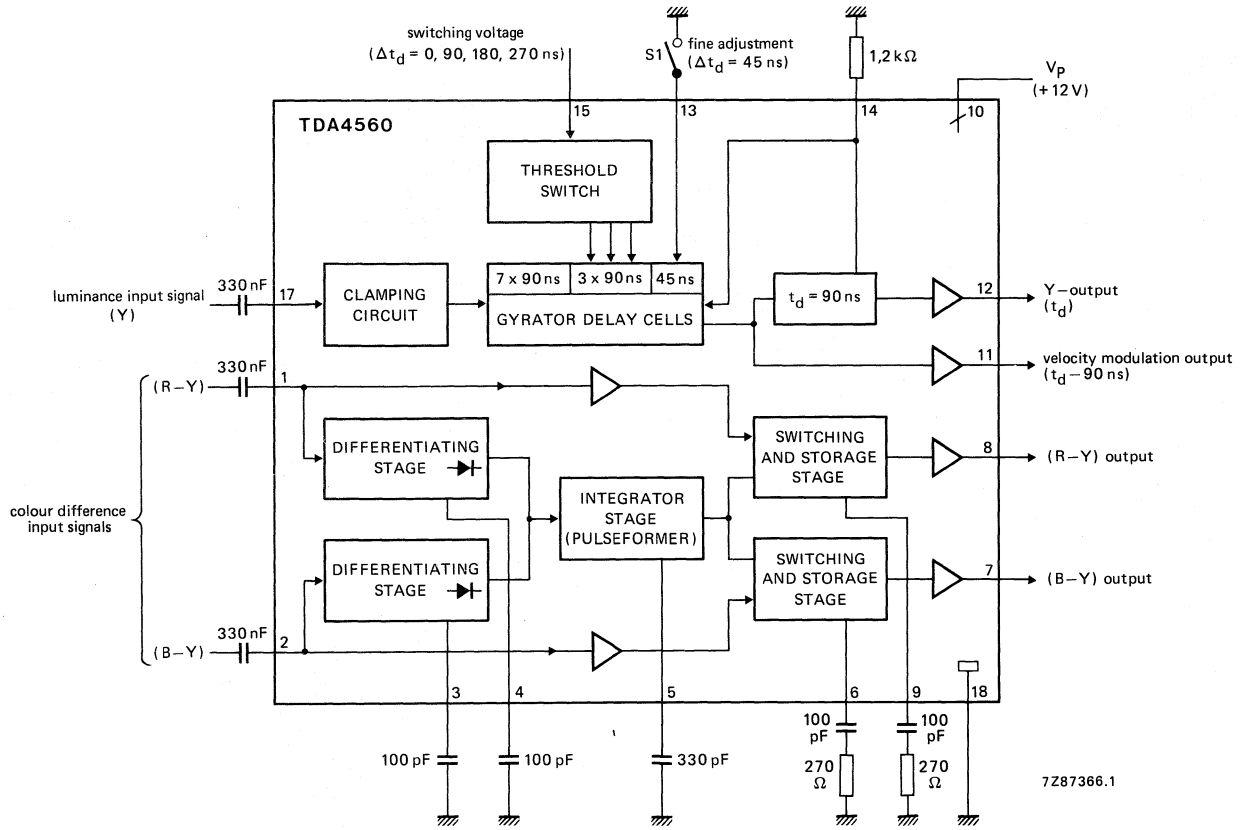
switching voltage
($\Delta t_d$ = 0, 90, 180, 270 ns)

S1

fine adjustment
($\Delta t_d$ = 45 ns)

1,2 kΩ

$V_P$
(+12 V)

TDA4560

15

13

14

10

THRESHOLD SWITCH

7 x 90 ns | 3 x 90 ns | 45 ns

GYRATOR DELAY CELLS

luminance input signal
(Y)

330 nF

17

CLAMPING CIRCUIT

$t_d$ = 90 ns

12

Y–output
($t_d$)

11

velocity modulation output
($t_d$ – 90 ns)

330 nF

(R–Y)

1

DIFFERENTIATING STAGE

SWITCHING AND STORAGE STAGE

8

(R–Y) output

colour difference input signals

INTEGRATOR STAGE (PULSEFORMER)

DIFFERENTIATING STAGE

SWITCHING AND STORAGE STAGE

7

(B–Y) output

330 nF

(B–Y)

2

3

4

5

6

9

18

100 pF

100 pF

330 pF

100 pF

100 pF

270 Ω

270 Ω

7Z87366.1